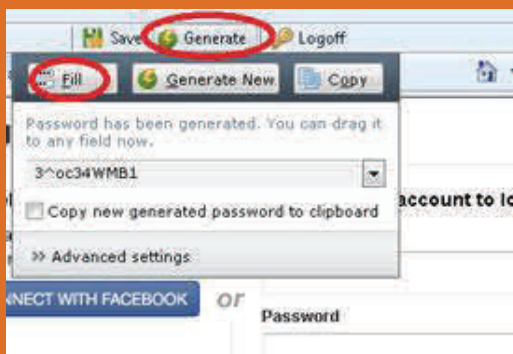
Save Generate Logoff

Fill Generate New Copy

Password has been generated. You can drag it to any field now.

3^oc34WMB1

Copy new generated password to clipboard

» Advanced settings

account to lo

NNECT WITH FACEBOOK or

Password